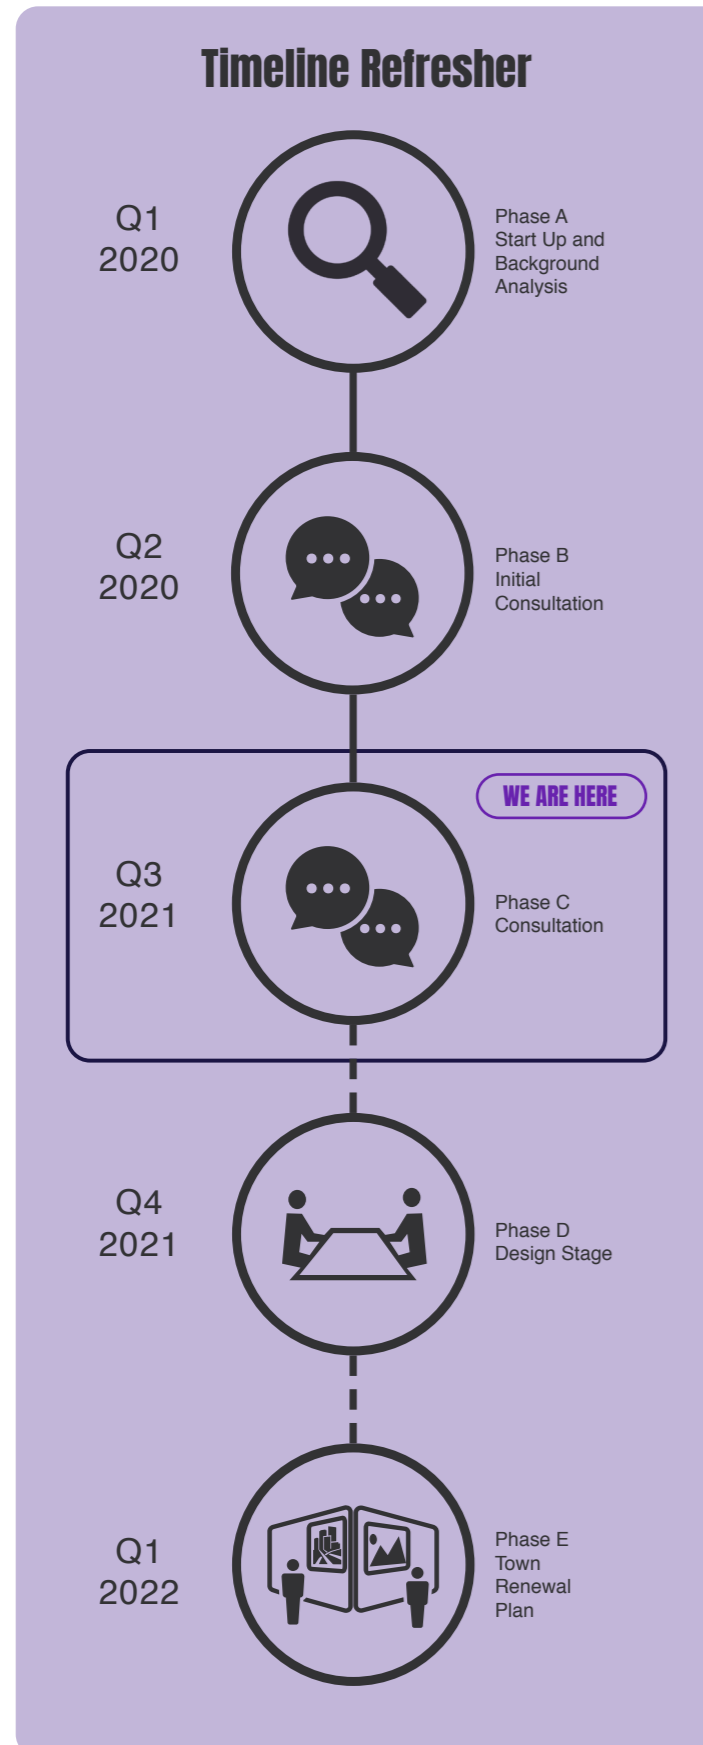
Timeline Refresher

Q1
2020

Phase A
Start Up and Background Analysis

Q2
2020

Phase B
Initial Consultation

WE ARE HERE

Q3
2021

Phase C
Consultation

Q4
2021

Phase D
Design Stage

Q1
2022

Phase E
Town Renewal Plan